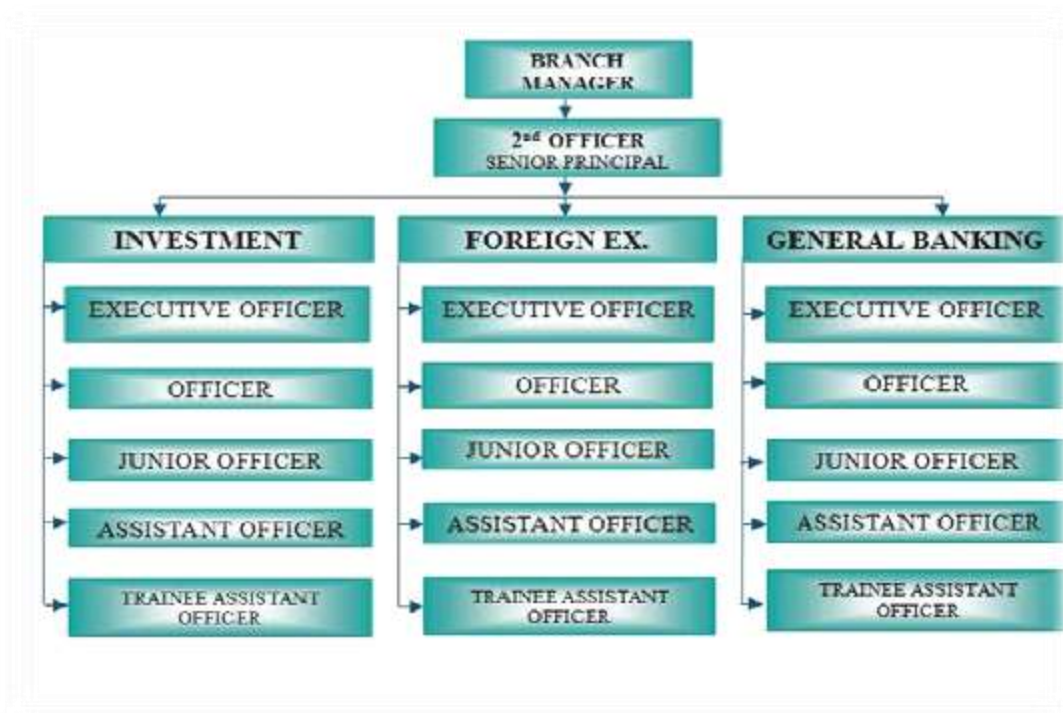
BRANCH MANAGER

2$^{nd}$ OFFICER
SENIOR PRINCIPAL

INVESTMENT

EXECUTIVE OFFICER

OFFICER

JUNIOR OFFICER

ASSISTANT OFFICER

TRAINEE ASSISTANT OFFICER

FOREIGN EX.

EXECUTIVE OFFICER

OFFICER

JUNIOR OFFICER

ASSISTANT OFFICER

TRAINEE ASSISTANT OFFICER

GENERAL BANKING

EXECUTIVE OFFICER

OFFICER

JUNIOR OFFICER

ASSISTANT OFFICER

TRAINEE ASSISTANT OFFICER